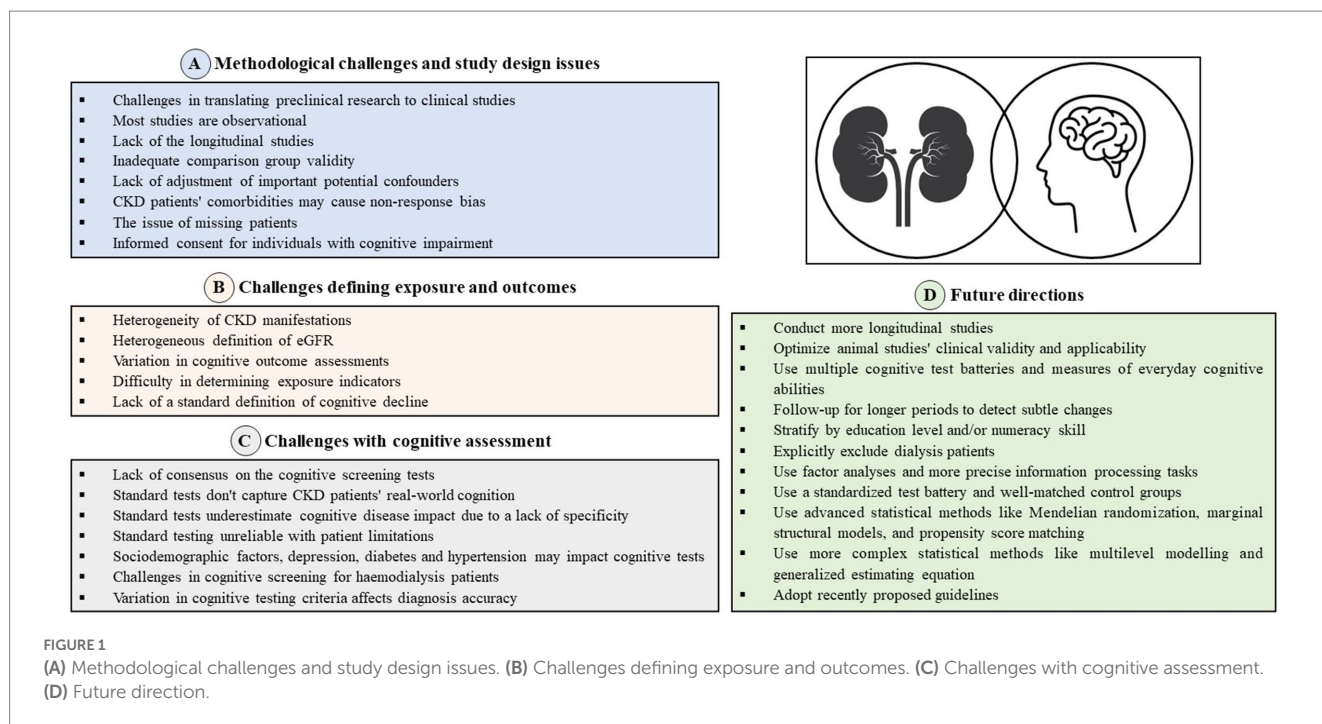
A Methodological challenges and study design issues

- Challenges in translating preclinical research to clinical studies
- Most studies are observational
- Lack of the longitudinal studies
- Inadequate comparison group validity
- Lack of adjustment of important potential confounders
- CKD patients' comorbidities may cause non-response bias
- The issue of missing patients
- Informed consent for individuals with cognitive impairment

B Challenges defining exposure and outcomes

- Heterogeneity of CKD manifestations
- Heterogeneous definition of eGFR
- Variation in cognitive outcome assessments
- Difficulty in determining exposure indicators
- Lack of a standard definition of cognitive decline

C Challenges with cognitive assessment

- Lack of consensus on the cognitive screening tests
- Standard tests don't capture CKD patients' real-world cognition
- Standard tests underestimate cognitive disease impact due to a lack of specificity
- Standard testing unreliable with patient limitations
- Sociodemographic factors, depression, diabetes and hypertension may impact cognitive tests
- Challenges in cognitive screening for haemodialysis patients
- Variation in cognitive testing criteria affects diagnosis accuracy

D Future directions

- Conduct more longitudinal studies
- Optimize animal studies' clinical validity and applicability
- Use multiple cognitive test batteries and measures of everyday cognitive abilities
- Follow-up for longer periods to detect subtle changes
- Stratify by education level and/or numeracy skill
- Explicitly exclude dialysis patients
- Use factor analyses and more precise information processing tasks
- Use a standardized test battery and well-matched control groups
- Use advanced statistical methods like Mendelian randomization, marginal structural models, and propensity score matching
- Use more complex statistical methods like multilevel modelling and generalized estimating equation
- Adopt recently proposed guidelines

FIGURE 1
(A) Methodological challenges and study design issues. (B) Challenges defining exposure and outcomes. (C) Challenges with cognitive assessment. (D) Future direction.